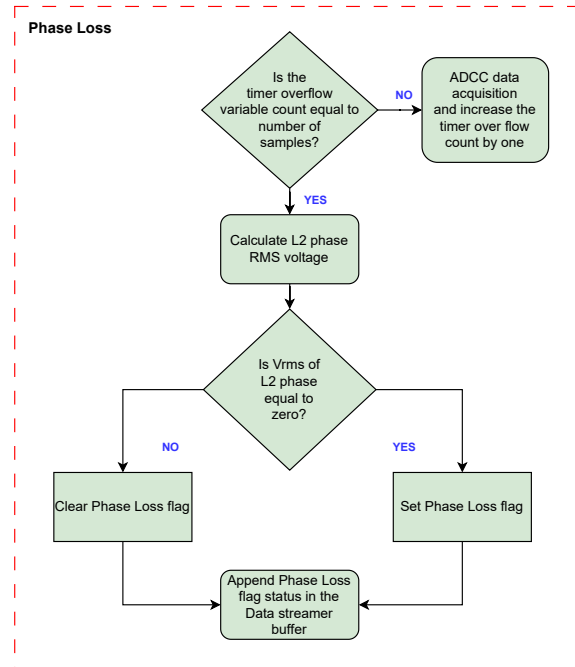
Phase Loss

Is the timer overflow variable count equal to number of samples?

NO

ADCC data acquisition and increase the timer over flow count by one

YES

Calculate L2 phase RMS voltage

Is Vrms of L2 phase equal to zero?

NO

YES

Clear Phase Loss flag

Set Phase Loss flag

Append Phase Loss flag status in the Data streamer buffer